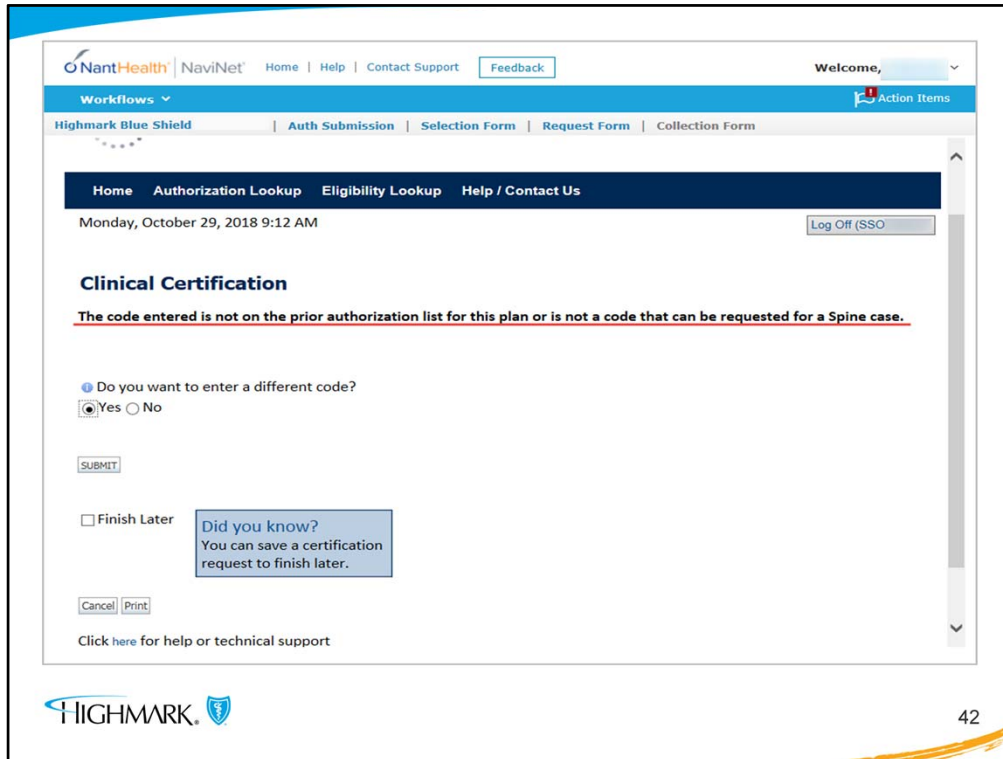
NantHealth NaviNet Home | Help | Contact Support Feedback Welcome,

Workflows Action Items

Highmark Blue Shield | Auth Submission | Selection Form | Request Form | Collection Form

Home Authorization Lookup Eligibility Lookup Help / Contact Us

Monday, October 29, 2018 9:12 AM

Log Off (SSO

Clinical Certification

The code entered is not on the prior authorization list for this plan or is not a code that can be requested for a Spine case.

Do you want to enter a different code?

Yes No

SUBMIT

Finish Later

Did you know?
You can save a certification request to finish later.

Cancel Print

Click here for help or technical support

HIGHMARK.

42